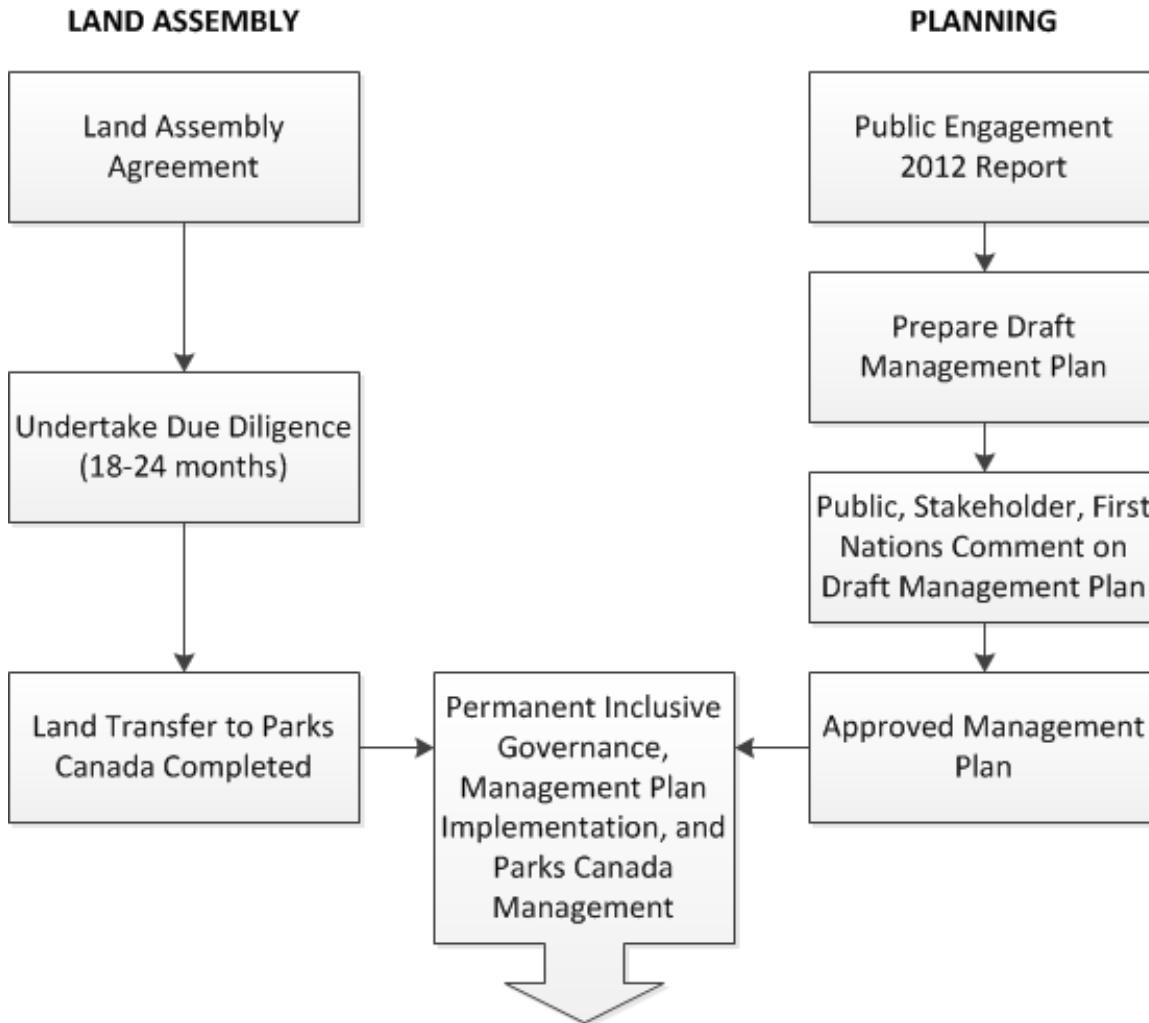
LAND ASSEMBLY

PLANNING

Land Assembly Agreement

Undertake Due Diligence (18-24 months)

Land Transfer to Parks Canada Completed

Public Engagement 2012 Report

Prepare Draft Management Plan

Public, Stakeholder, First Nations Comment on Draft Management Plan

Approved Management Plan

Permanent Inclusive Governance, Management Plan Implementation, and Parks Canada Management